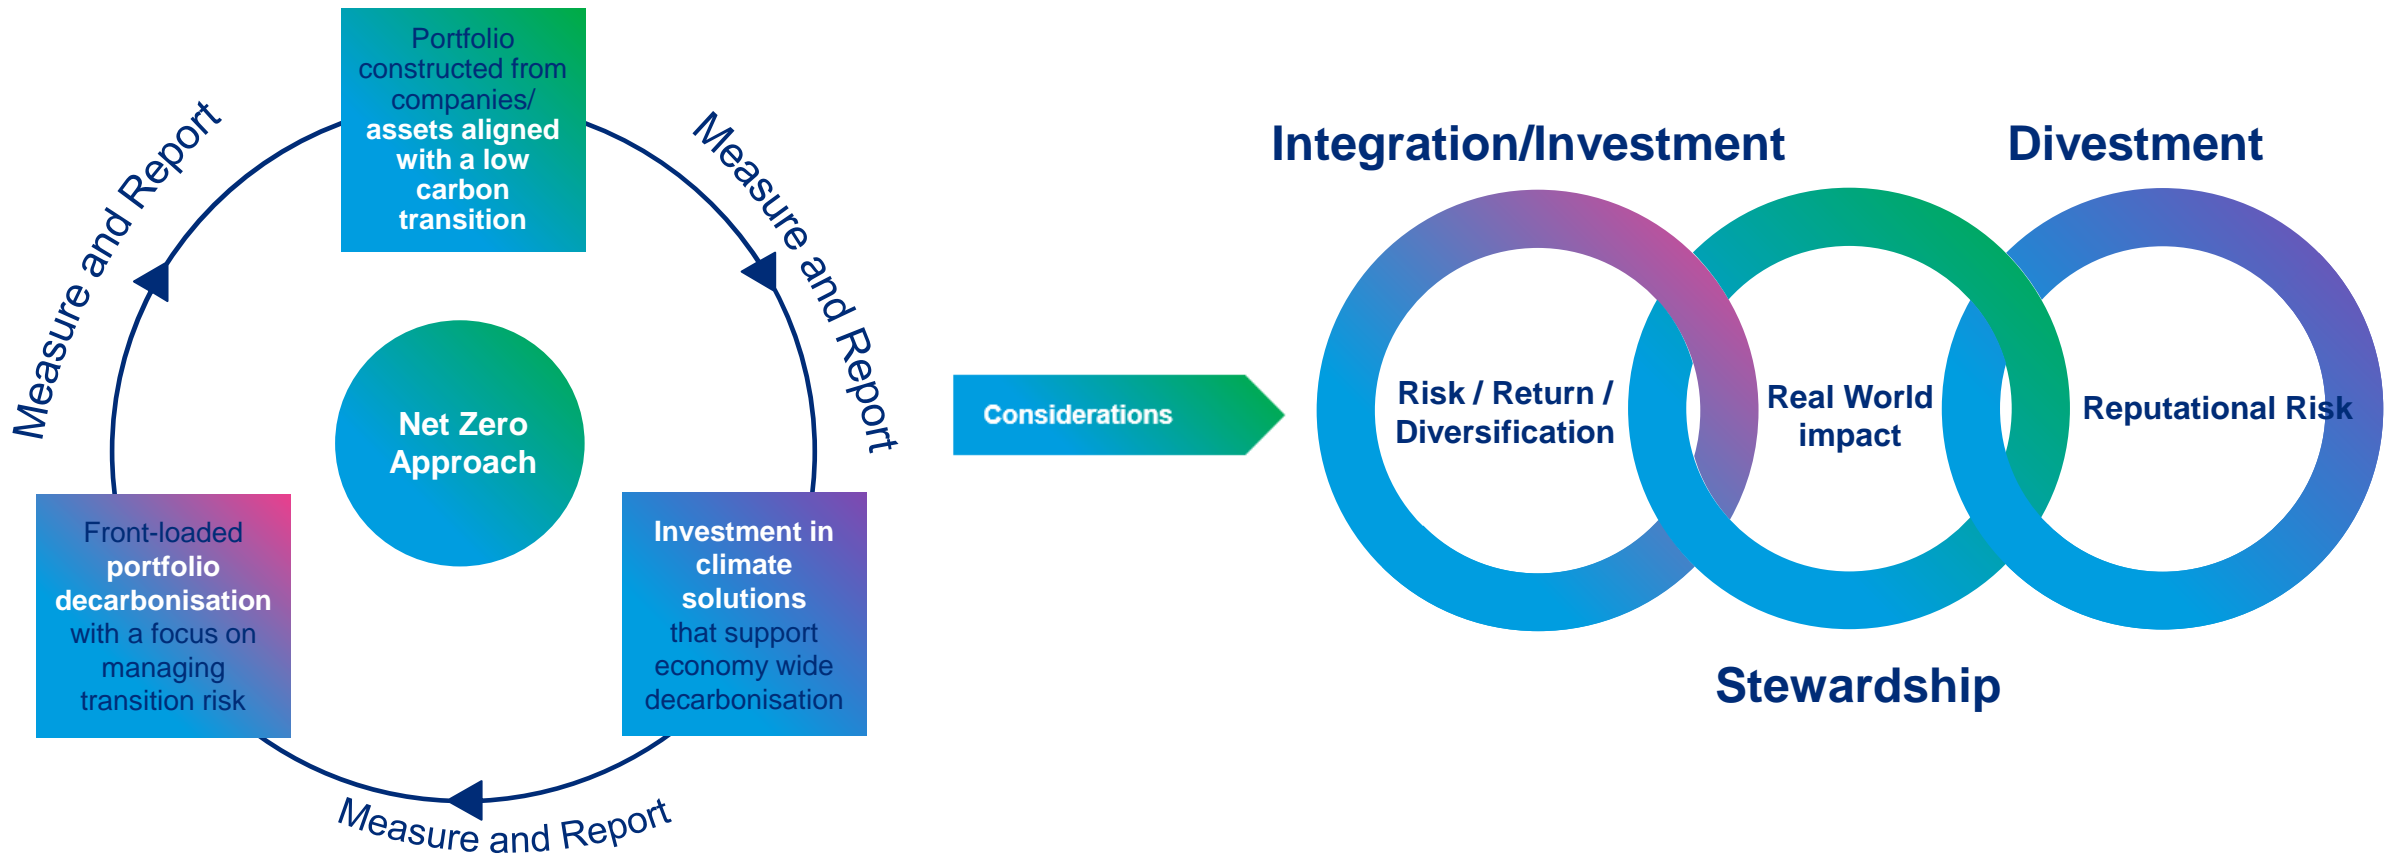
Portfolio constructed from companies/ assets aligned with a low carbon transition

Measure and Report

Measure and Report

Net Zero Approach

Front-loaded portfolio decarbonisation with a focus on managing transition risk

Investment in climate solutions that support economy wide decarbonisation

Measure and Report

Considerations

Integration/Investment

Divestment

Risk / Return / Diversification

Real World impact

Reputational Risk

Stewardship